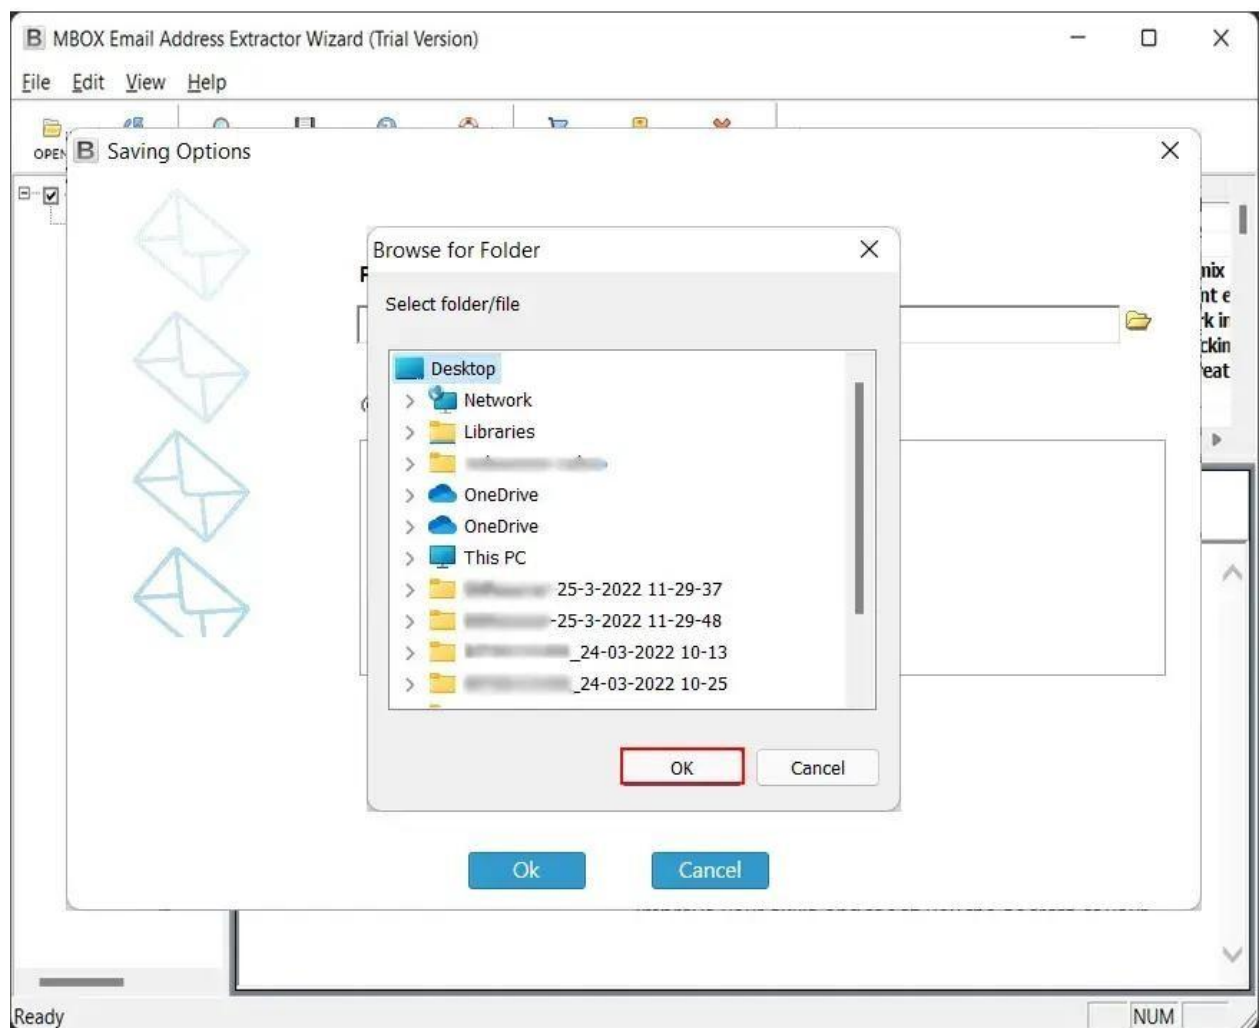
B MBOX Email Address Extractor Wizard (Trial Version)

File Edit View Help

OPEN

B Saving Options

Browse for Folder

Select folder/file

Desktop
Network
Libraries
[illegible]
OneDrive
OneDrive
This PC
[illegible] 25-3-2022 11-29-37
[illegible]-25-3-2022 11-29-48
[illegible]_24-03-2022 10-13
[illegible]_24-03-2022 10-25

OK
Cancel

Ok
Cancel

nix
nt e
k ir
ckin
eat

Ready
NUM